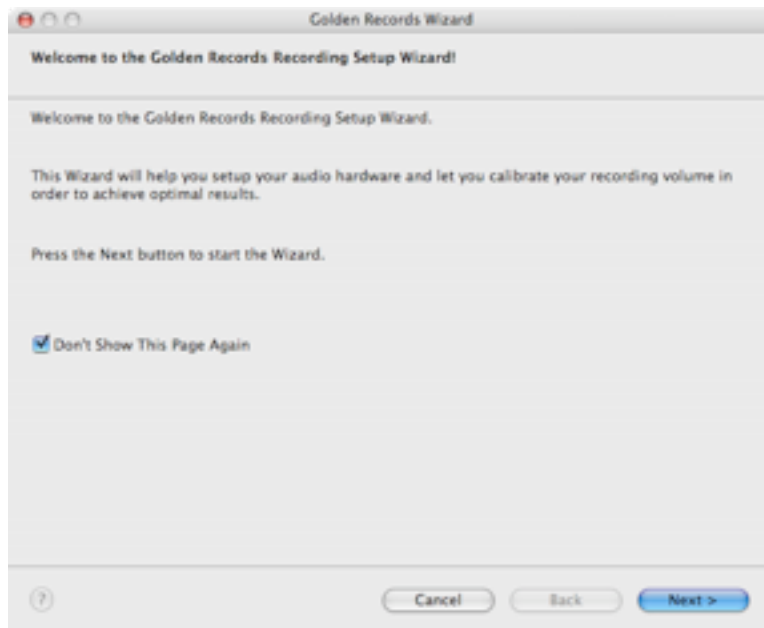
Golden Records Wizard

Welcome to the Golden Records Recording Setup Wizard!

Welcome to the Golden Records Recording Setup Wizard.

This Wizard will help you setup your audio hardware and let you calibrate your recording volume in order to achieve optimal results.

Press the Next button to start the Wizard.

Don't Show This Page Again

?

Cancel

Back

Next >